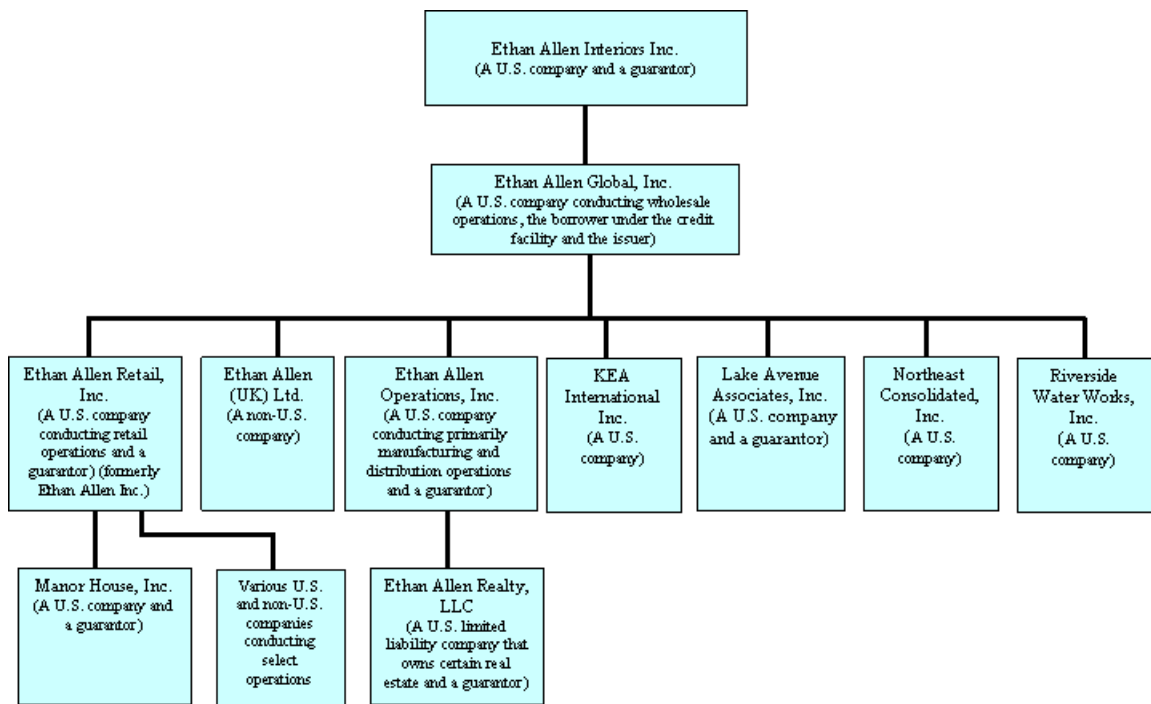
Ethan Allen Interiors Inc.
(A U.S. company and a guarantor)

Ethan Allen Global, Inc.
(A U.S. company conducting wholesale operations, the borrower under the credit facility and the issuer)

Ethan Allen Retail, Inc.
(A U.S. company conducting retail operations and a guarantor) (formerly Ethan Allen Inc.)

Ethan Allen (UK) Ltd.
(A non-U.S. company)

Ethan Allen Operations, Inc.
(A U.S. company conducting primarily manufacturing and distribution operations and a guarantor)

KEA International Inc.
(A U.S. company)

Lake Avenue Associates, Inc.
(A U.S. company and a guarantor)

Northeast Consolidated, Inc.
(A U.S. company)

Riverside Water Works, Inc.
(A U.S. company)

Manor House, Inc.
(A U.S. company and a guarantor)

Various U.S. and non-U.S. companies conducting select operations

Ethan Allen Realty, LLC
(A U.S. limited liability company that owns certain real estate and a guarantor)